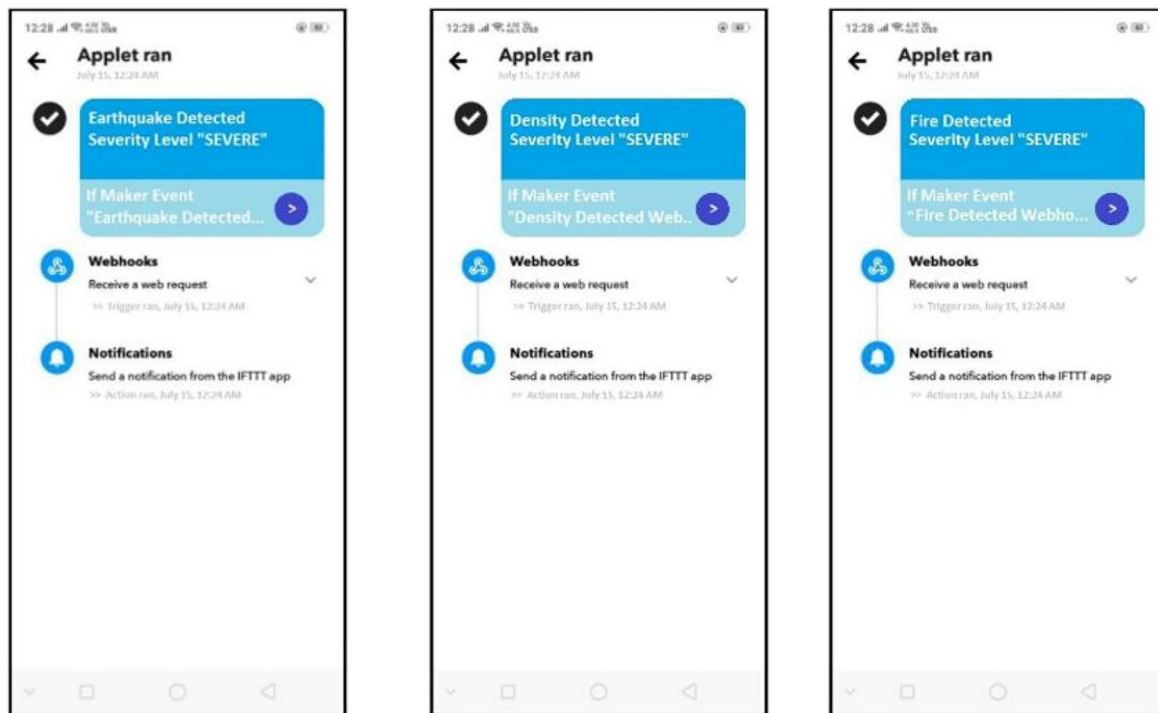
12:28

Applet ran
July 15, 12:24 AM

Earthquake Detected
Severity Level "SEVERE"

If Maker Event
"Earthquake Detected...

Webhooks
Receive a web request
>> Trigger ran, July 15, 12:24 AM

Notifications
Send a notification from the IFTTT app
>> Action ran, July 15, 12:24 AM

12:28

Applet ran
July 15, 12:24 AM

Density Detected
Severity Level "SEVERE"

If Maker Event
"Density Detected Web...

Webhooks
Receive a web request
>> Trigger ran, July 15, 12:24 AM

Notifications
Send a notification from the IFTTT app
>> Action ran, July 15, 12:24 AM

12:28

Applet ran
July 15, 12:24 AM

Fire Detected
Severity Level "SEVERE"

If Maker Event
"Fire Detected Webho...

Webhooks
Receive a web request
>> Trigger ran, July 15, 12:24 AM

Notifications
Send a notification from the IFTTT app
>> Action ran, July 15, 12:24 AM